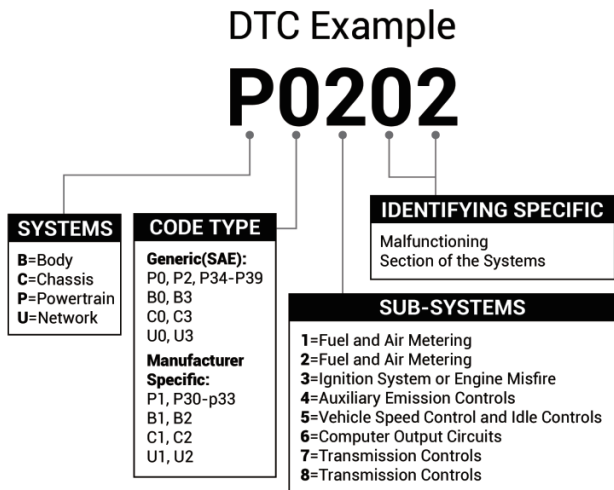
DTC Example

P0202

SYSTEMS

**B**=Body
**C**=Chassis
**P**=Powertrain
**U**=Network

CODE TYPE

**Generic(SAE):**
P0, P2, P34-P39
B0, B3
C0, C3
U0, U3

**Manufacturer Specific:**
P1, P30-p33
B1, B2
C1, C2
U1, U2

IDENTIFYING SPECIFIC

Malfunctioning
Section of the Systems

SUB-SYSTEMS

**1**=Fuel and Air Metering
**2**=Fuel and Air Metering
**3**=Ignition System or Engine Misfire
**4**=Auxiliary Emission Controls
**5**=Vehicle Speed Control and Idle Controls
**6**=Computer Output Circuits
**7**=Transmission Controls
**8**=Transmission Controls